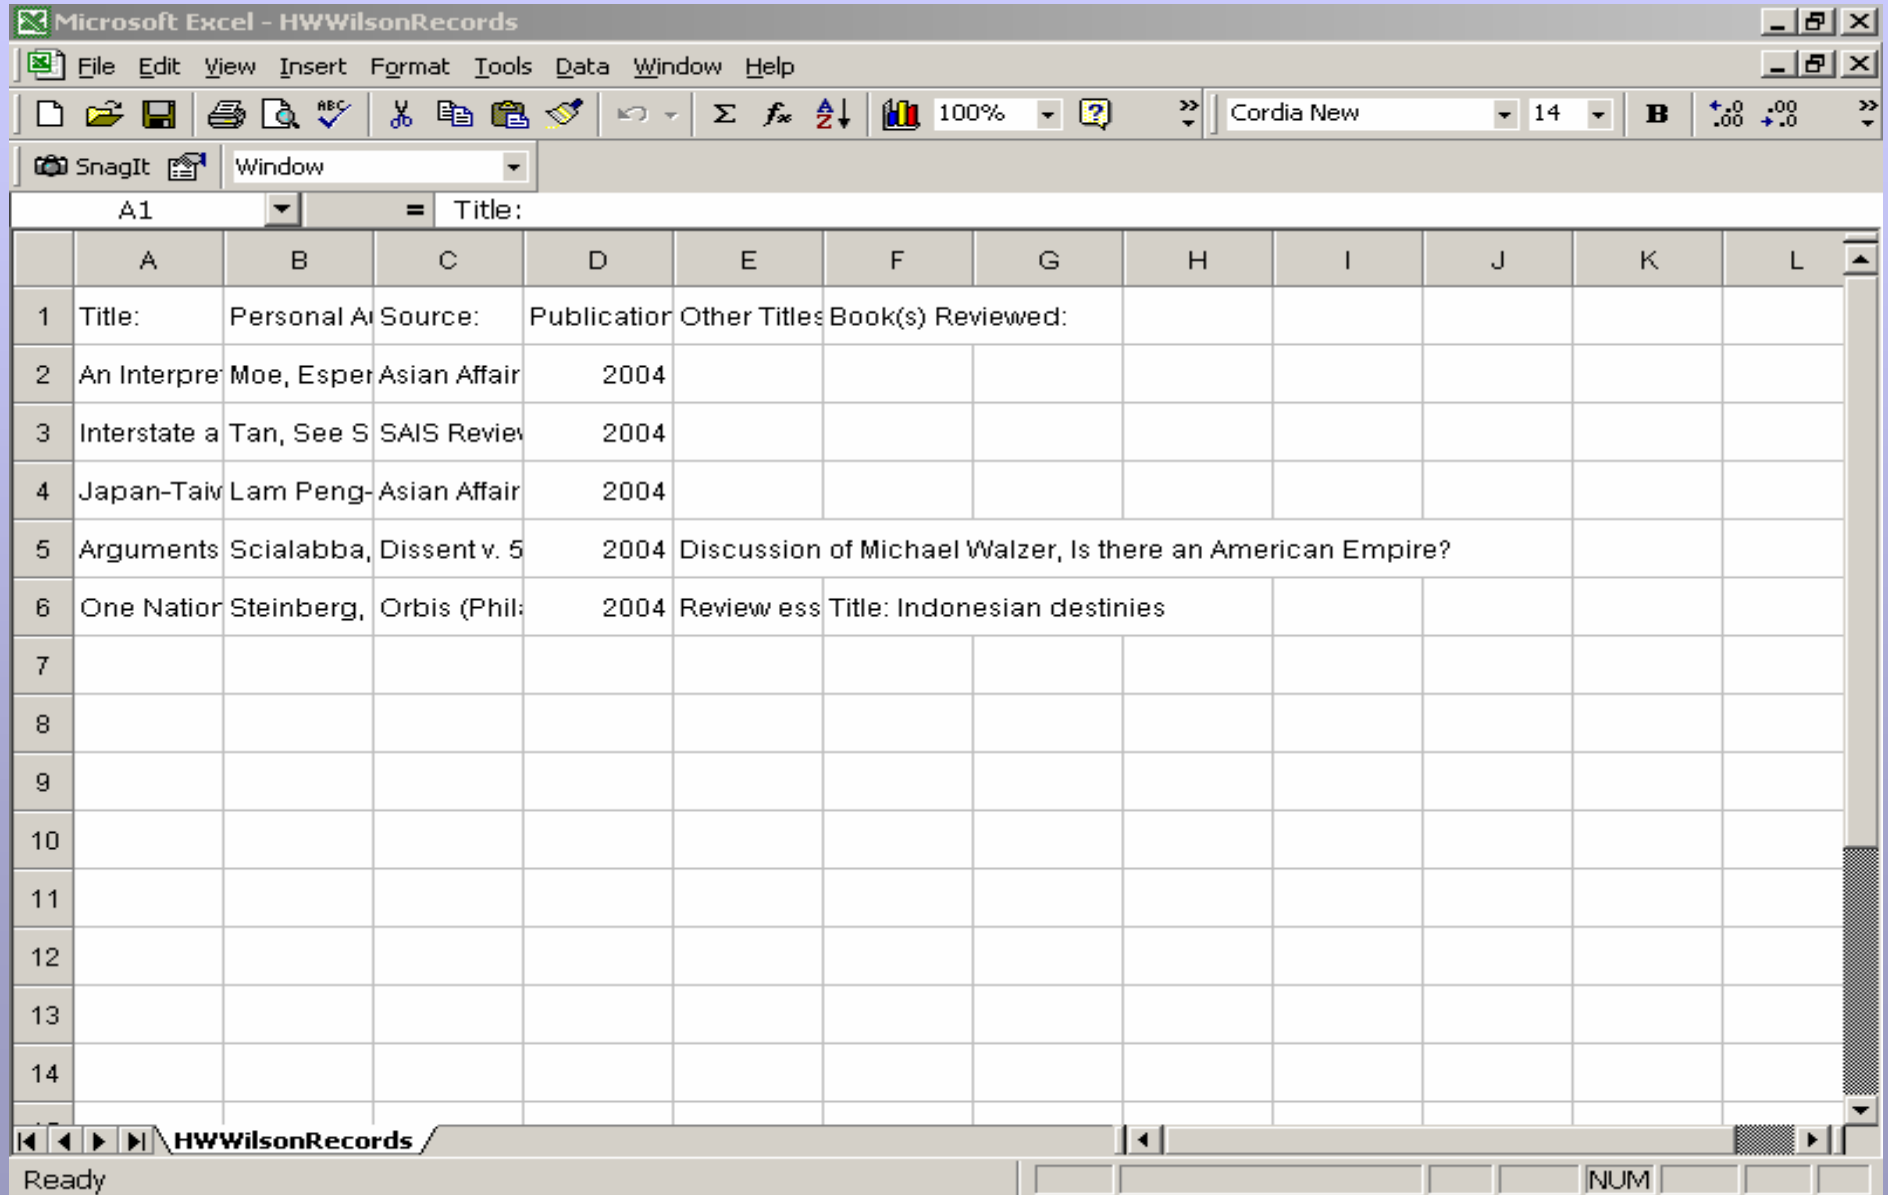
Microsoft Excel - HWWilsonRecords

File Edit View Insert Format Tools Data Window Help

100% Cordia New 14 B

SnagIt Window

A1 = Title:

| | A | B | C | D | E | F | G | H | I | J | K | L |
|---|---|---|---|---|---|---|---|---|---|---|---|---|
| 1 | Title: | Personal A | Source: | Publicatior | Other Titles | Book(s) Reviewed: | | | | | | |
| 2 | An Interpre | Moe, Esper | Asian Affair | 2004 | | | | | | | | |
| 3 | Interstate a | Tan, See S | SAIS Reviev | 2004 | | | | | | | | |
| 4 | Japan-Taiv | Lam Peng- | Asian Affair | 2004 | | | | | | | | |
| 5 | Arguments | Scialabba, | Dissent v. 5 | 2004 | Discussion of Michael Walzer, Is there an American Empire? | | | | | | | |
| 6 | One Natior | Steinberg, | Orbis (Phil: | 2004 | Review ess | Title: Indonesian destinies | | | | | | |
| 7 | | | | | | | | | | | | |
| 8 | | | | | | | | | | | | |
| 9 | | | | | | | | | | | | |
| 10 | | | | | | | | | | | | |
| 11 | | | | | | | | | | | | |
| 12 | | | | | | | | | | | | |
| 13 | | | | | | | | | | | | |
| 14 | | | | | | | | | | | | |

HWWilsonRecords

Ready NUM